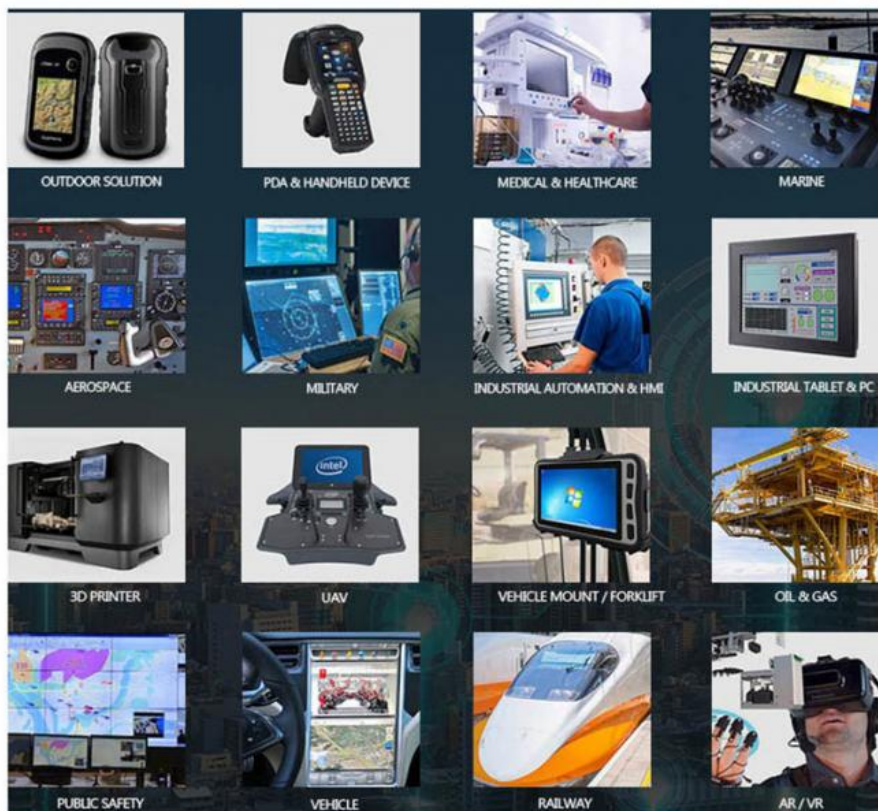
OUTDOOR SOLUTION

PDA & HANDHELD DEVICE

MEDICAL & HEALTHCARE

MARINE

AEROSPACE

MILITARY

INDUSTRIAL AUTOMATION & HMI

INDUSTRIAL TABLET & PC

3D PRINTER

UAV

VEHICLE MOUNT / FORKLIFT

OIL & GAS

PUBLIC SAFETY

VEHICLE

RAILWAY

AR / VR